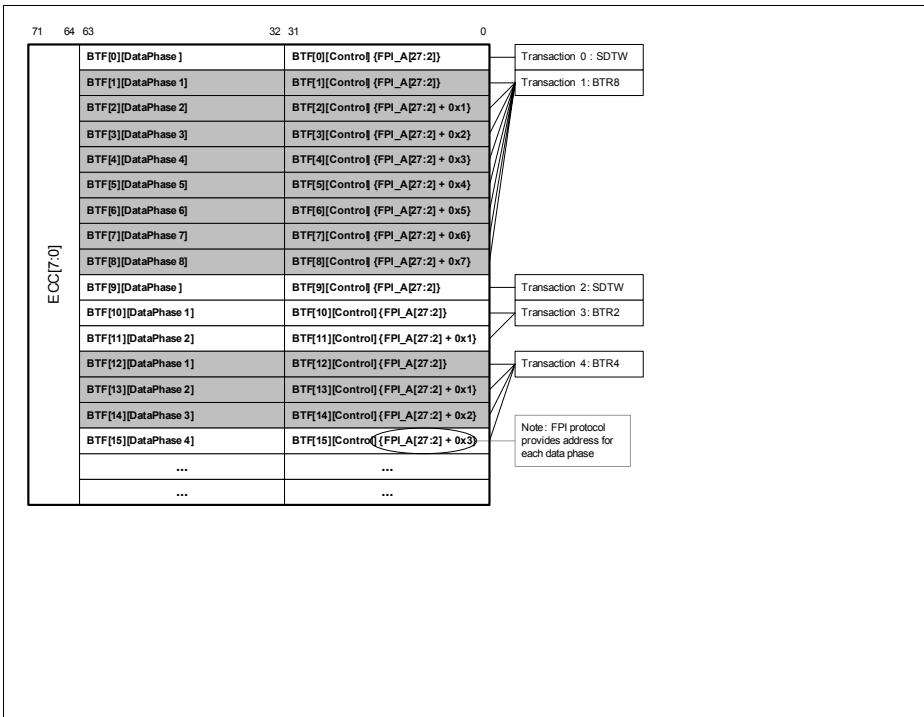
71 64 63 32 31 0

ECC[7:0]

| BTF[0][DataPhase ] | BTF[0][Control] {FPI_A[27:2]} |
|---|---|
| BTF[1][DataPhase 1] | BTF[1][Control] {FPI_A[27:2]} |
| BTF[2][DataPhase 2] | BTF[2][Control] {FPI_A[27:2] + 0x1} |
| BTF[3][DataPhase 3] | BTF[3][Control] {FPI_A[27:2] + 0x2} |
| BTF[4][DataPhase 4] | BTF[4][Control] {FPI_A[27:2] + 0x3} |
| BTF[5][DataPhase 5] | BTF[5][Control] {FPI_A[27:2] + 0x4} |
| BTF[6][DataPhase 6] | BTF[6][Control] {FPI_A[27:2] + 0x5} |
| BTF[7][DataPhase 7] | BTF[7][Control] {FPI_A[27:2] + 0x6} |
| BTF[8][DataPhase 8] | BTF[8][Control] {FPI_A[27:2] + 0x7} |
| BTF[9][DataPhase ] | BTF[9][Control] {FPI_A[27:2]} |
| BTF[10][DataPhase 1] | BTF[10][Control] {FPI_A[27:2]} |
| BTF[11][DataPhase 2] | BTF[11][Control] {FPI_A[27:2] + 0x1} |
| BTF[12][DataPhase 1] | BTF[12][Control] {FPI_A[27:2]} |
| BTF[13][DataPhase 2] | BTF[13][Control] {FPI_A[27:2] + 0x1} |
| BTF[14][DataPhase 3] | BTF[14][Control] {FPI_A[27:2] + 0x2} |
| BTF[15][DataPhase 4] | BTF[15][Control] {FPI_A[27:2] + 0x3} |
| ... | ... |
| ... | ... |

Transaction 0 : SDTW
Transaction 1: BTR8
Transaction 2: SDTW
Transaction 3: BTR2
Transaction 4: BTR4
Note: FPI protocol provides address for each data phase